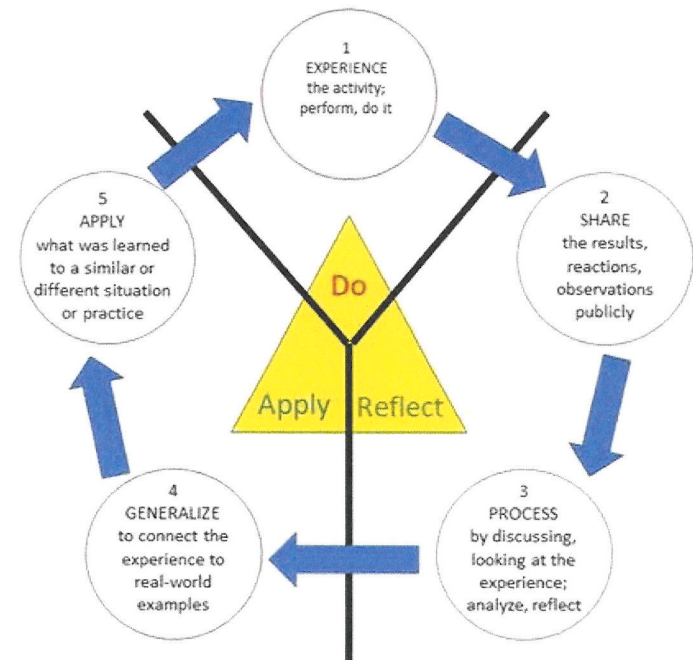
1
EXPERIENCE
the activity;
perform, do it

2
SHARE
the results,
reactions,
observations
publicly

3
PROCESS
by discussing,
looking at the
experience;
analyze, reflect

4
GENERALIZE
to connect the
experience to
real-world
examples

5
APPLY
what was learned
to a similar or
different situation
or practice

Do

Apply

Reflect